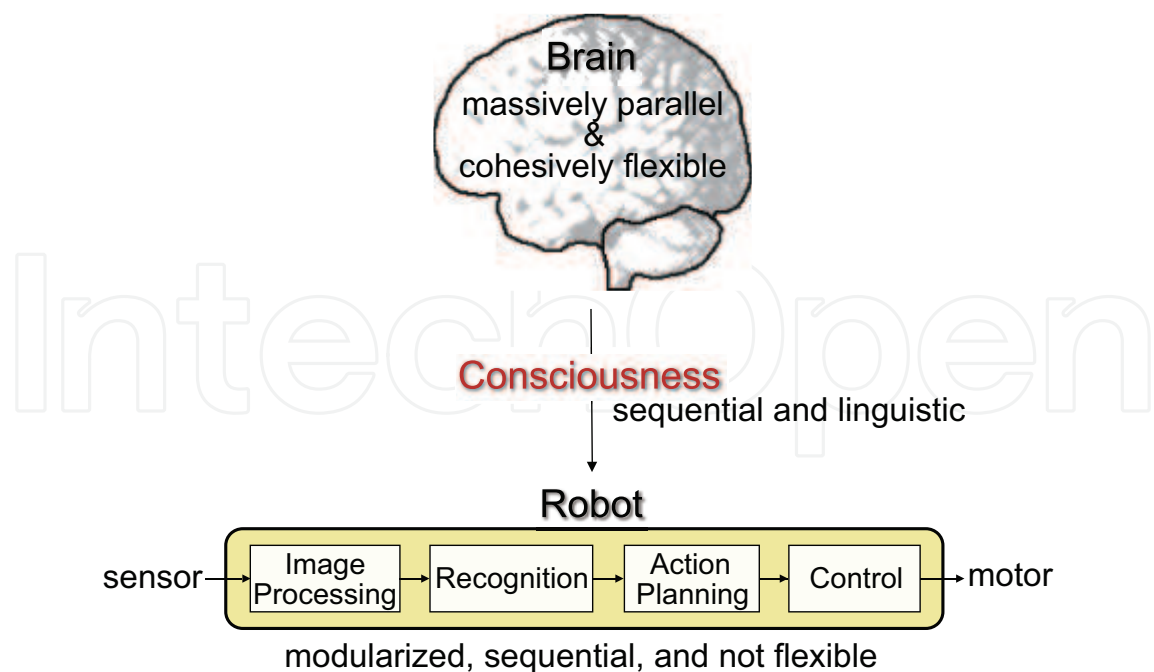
Brain
massively parallel
&
cohesively flexible

IntechOpen

Consciousness
sequential and linguistic

Robot

sensor

Image Processing

Recognition

Action Planning

Control

motor

modularized, sequential, and not flexible